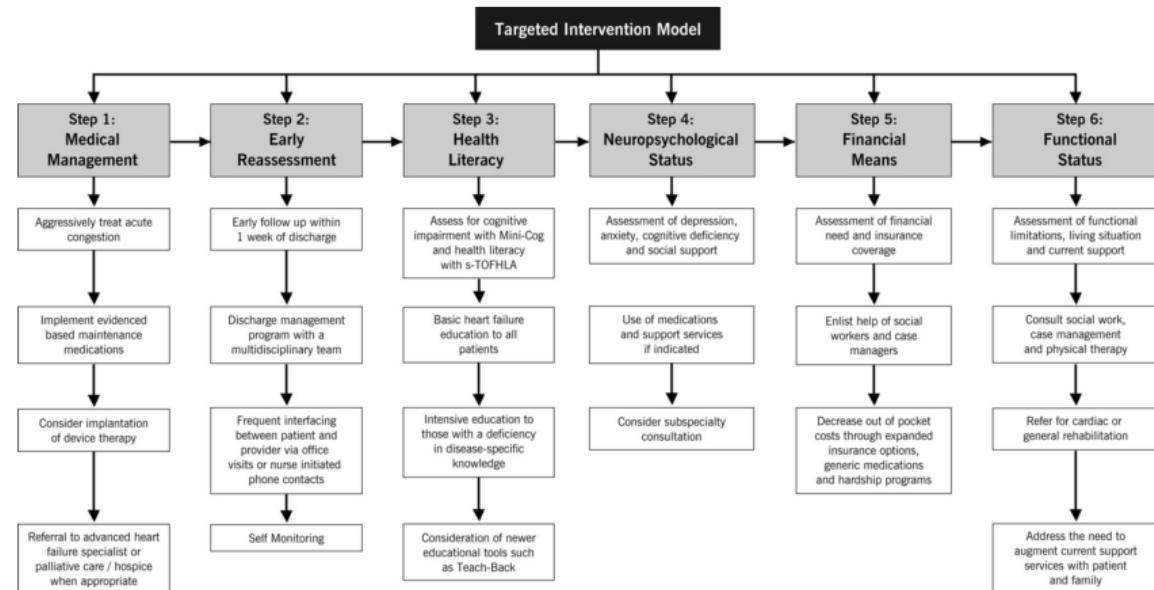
Targeted Intervention Model

Step 1: Medical Management

Aggressively treat acute congestion

Implement evidenced based maintenance medications

Consider implantation of device therapy

Referral to advanced heart failure specialist or palliative care / hospice when appropriate

Step 2: Early Reassessment

Early follow up within 1 week of discharge

Discharge management program with a multidisciplinary team

Frequent interfacing between patient and provider via office visits or nurse initiated phone contacts

Self Monitoring

Step 3: Health Literacy

Assess for cognitive impairment with Mini-Cog and health literacy with s-TOFHLA

Basic heart failure education to all patients

Intensive education to those with a deficiency in disease-specific knowledge

Consideration of newer educational tools such as Teach-Back

Step 4: Neuropsychological Status

Assessment of depression, anxiety, cognitive deficiency and social support

Use of medications and support services if indicated

Consider subspecialty consultation

Step 5: Financial Means

Assessment of financial need and insurance coverage

Enlist help of social workers and case managers

Decrease out of pocket costs through expanded insurance options, generic medications and hardship programs

Step 6: Functional Status

Assessment of functional limitations, living situation and current support

Consult social work, case management and physical therapy

Refer for cardiac or general rehabilitation

Address the need to augment current support services with patient and family